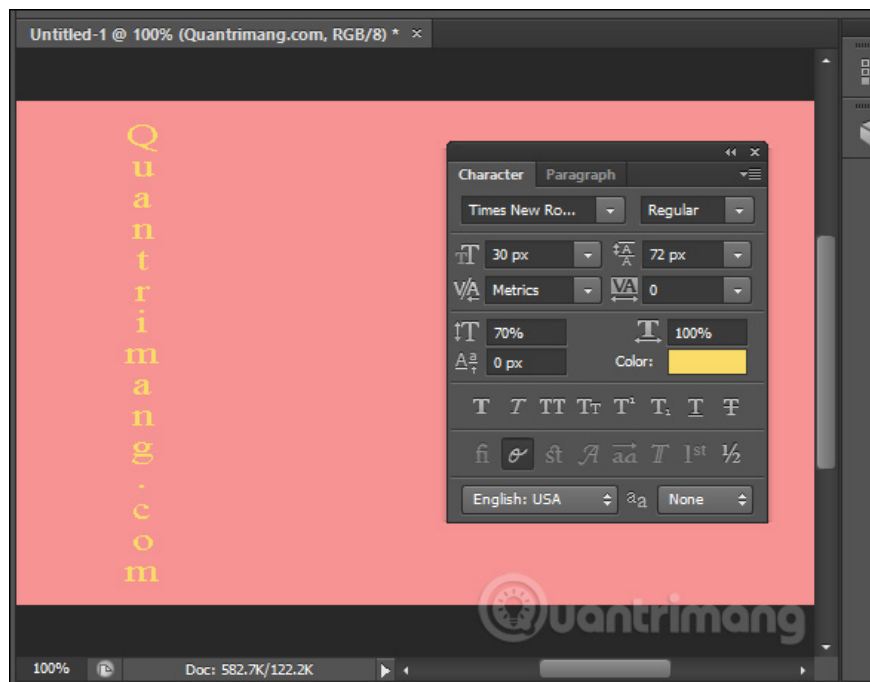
Untitled-1 @ 100% (Quantrimang.com, RGB/8) * ×

Q
u
a
n
t
r
i
m
a
n
g
.
c
o
m

Character Paragraph

Times New Ro...
Regular
30 px
72 px
Metrics
0
70%
100%
0 px
Color:

T T TT Tт T¹ T₁ T T

fi ơ st A aa T 1st ½

English: USA
aa
None

Quantrimang

100%
Doc: 582.7K/122.2K